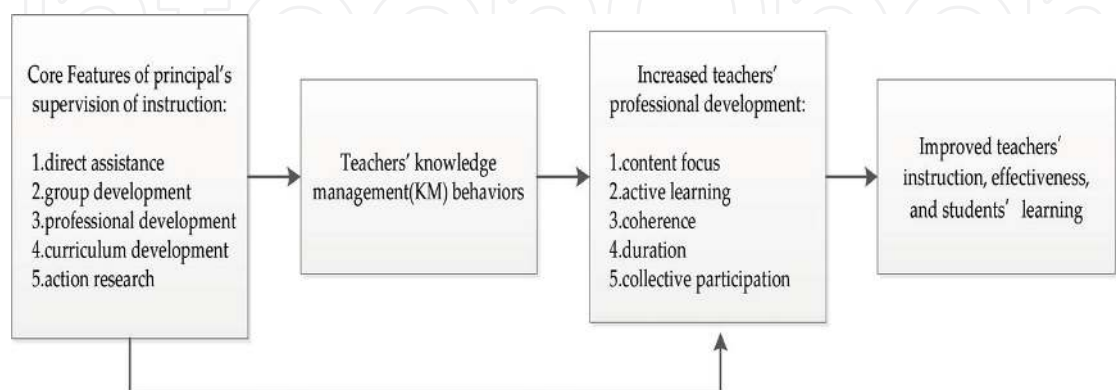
Core Features of principal's supervision of instruction:

1.direct assistance
2.group development
3.professional development
4.curriculum development
5.action research

Teachers' knowledge management(KM) behaviors

Increased teachers' professional development:

1.content focus
2.active learning
3.coherence
4.duration
5.collective participation

Improved teachers' instruction, effectiveness, and students' learning